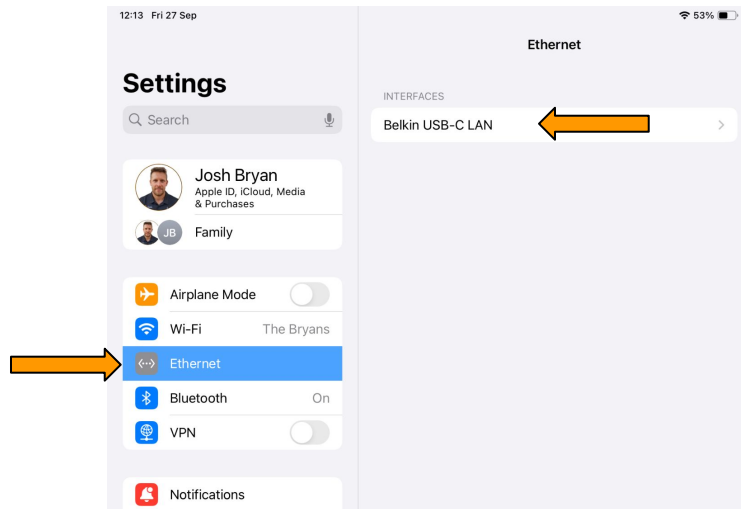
12:13 Fri 27 Sep

53%

Settings

Search

Josh Bryan
Apple ID, iCloud, Media & Purchases

JB Family

Airplane Mode

Wi-Fi The Bryans

Ethernet

Bluetooth On

VPN

Notifications

Ethernet

INTERFACES

Belkin USB-C LAN